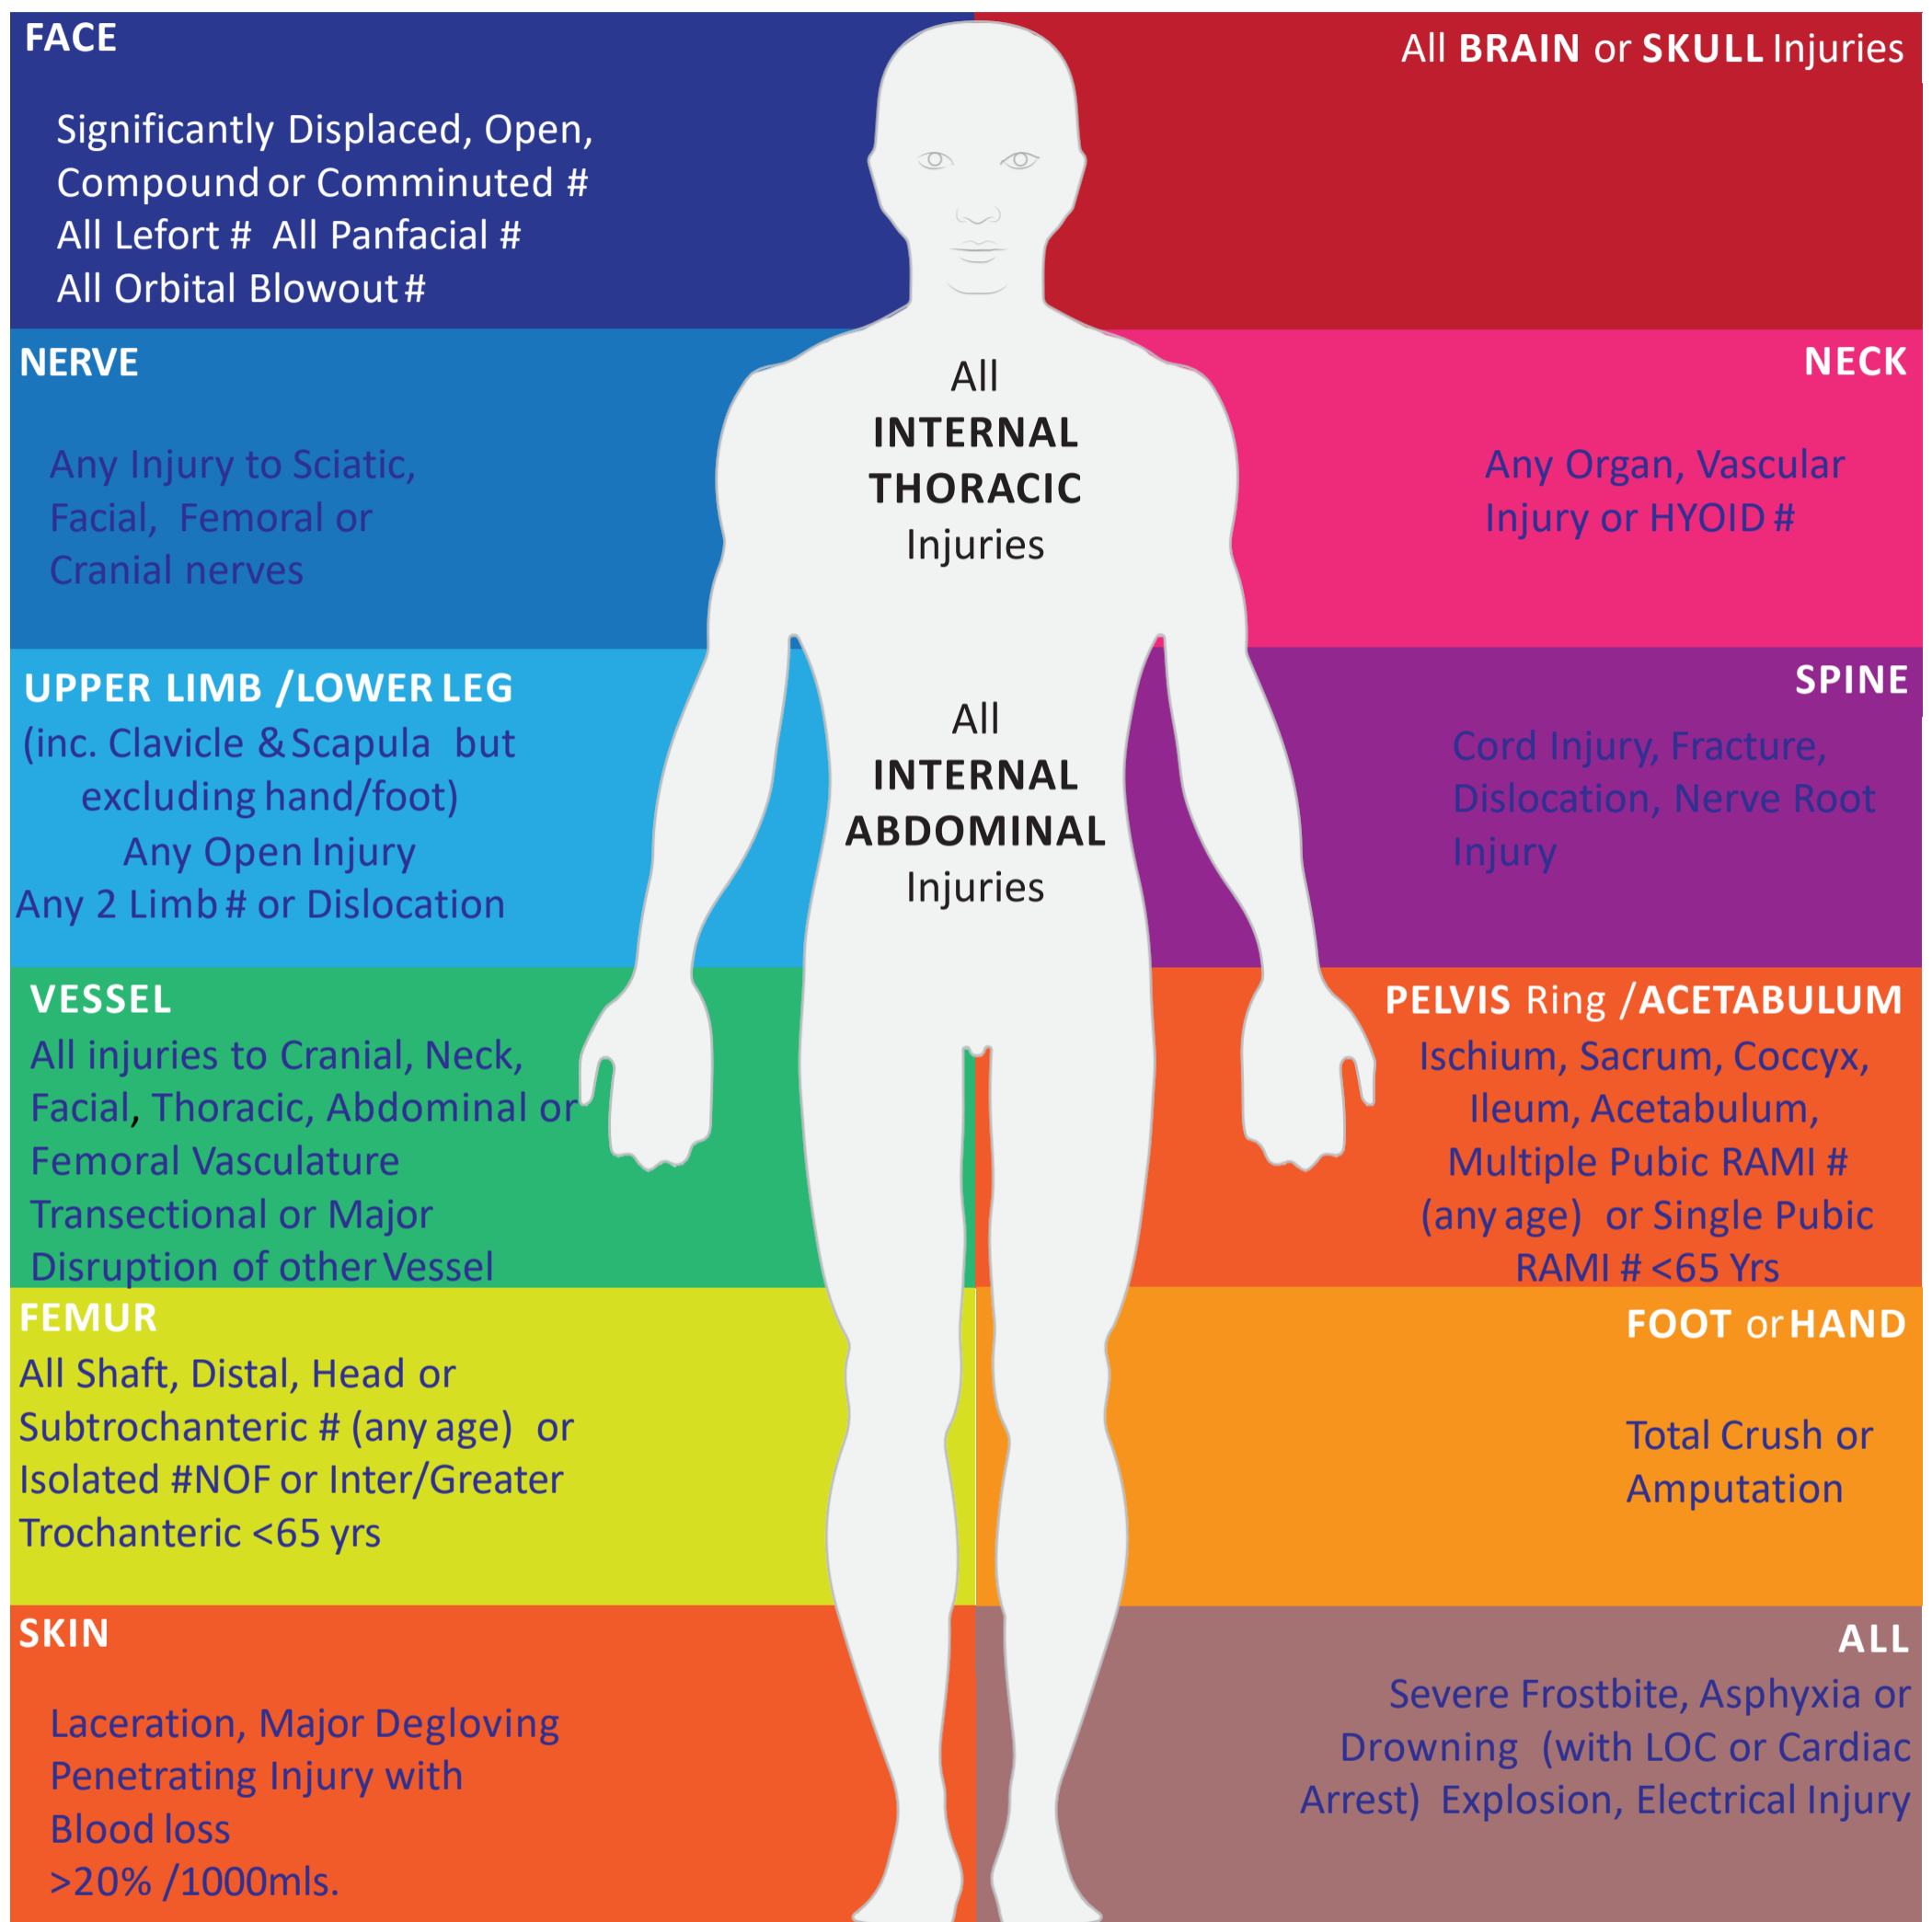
FACE

Significantly Displaced, Open, Compound or Comminuted #
All Lefort # All Panfacial #
All Orbital Blowout #

All BRAIN or SKULL Injuries

NERVE

Any Injury to Sciatic, Facial, Femoral or Cranial nerves

All INTERNAL THORACIC Injuries

NECK

Any Organ, Vascular Injury or HYOID #

UPPER LIMB /LOWER LEG
(inc. Clavicle & Scapula but excluding hand/foot)
Any Open Injury
Any 2 Limb # or Dislocation

All INTERNAL ABDOMINAL Injuries

SPINE

Cord Injury, Fracture, Dislocation, Nerve Root Injury

VESSEL
All injuries to Cranial, Neck, Facial, Thoracic, Abdominal or Femoral Vasculature
Transectional or Major Disruption of other Vessel

PELVIS Ring /ACETABULUM
Ischium, Sacrum, Coccyx, Ileum, Acetabulum, Multiple Pubic RAMI # (any age) or Single Pubic RAMI # <65 Yrs

FEMUR
All Shaft, Distal, Head or Subtrochanteric # (any age) or Isolated #NOF or Inter/Greater Trochanteric <65 yrs

FOOT or HAND

Total Crush or Amputation

SKIN

Laceration, Major Degloving
Penetrating Injury with Blood loss
>20% /1000mls.

ALL
Severe Frostbite, Asphyxia or Drowning (with LOC or Cardiac Arrest) Explosion, Electrical Injury